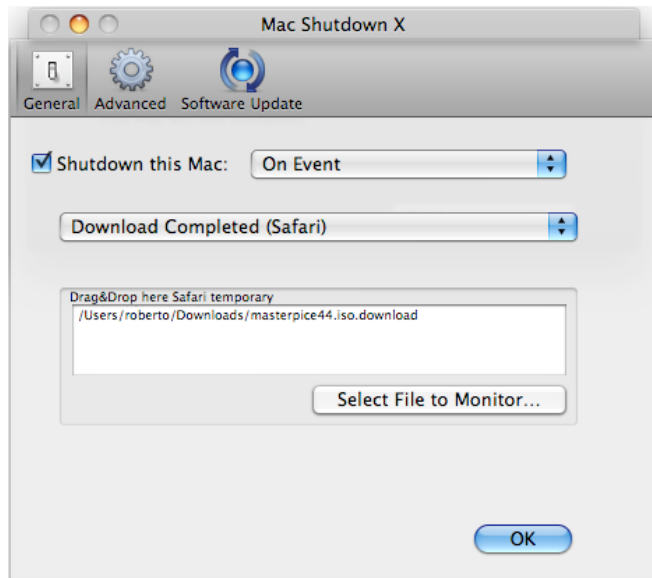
Mac Shutdown X

General Advanced Software Update

Shutdown this Mac: On Event

Download Completed (Safari)

Drag&Drop here Safari temporary

/Users/roberto/Downloads/masterpice44.iso.download

Select File to Monitor...

OK